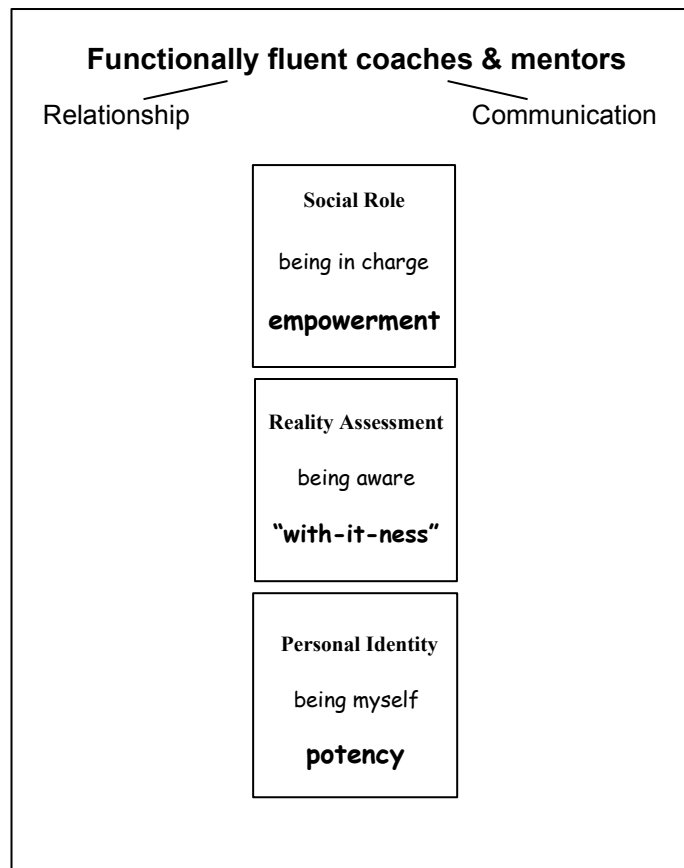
Functionally fluent coaches & mentors

Relationship

Communication

Social Role

being in charge

empowerment

Reality Assessment

being aware

"with-it-ness"

Personal Identity

being myself

potency